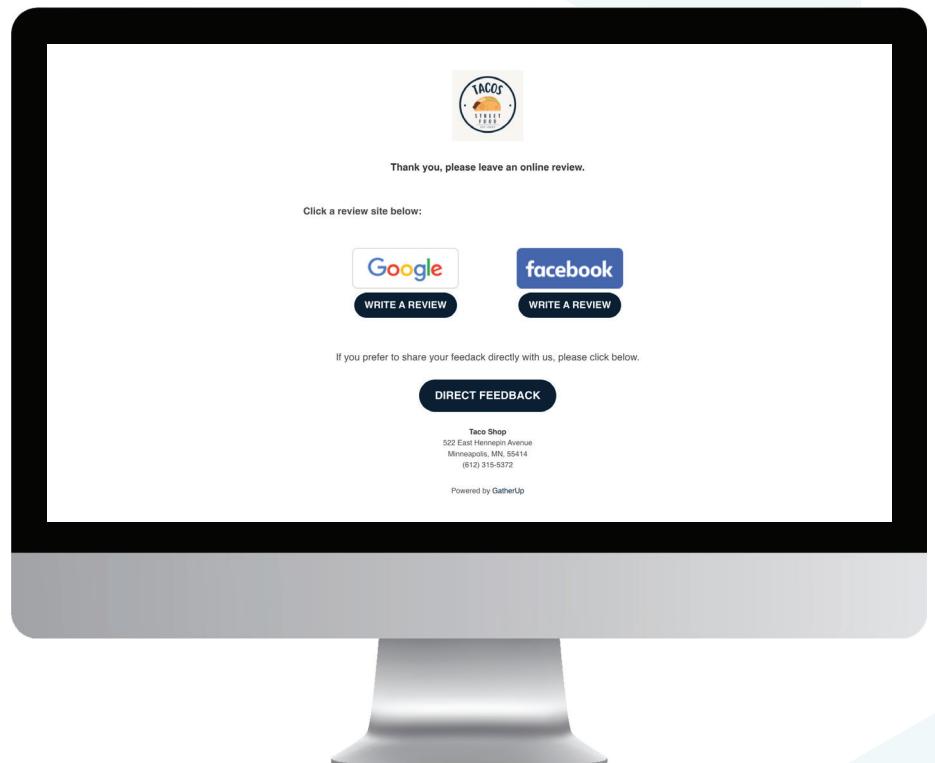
TACOS
STREET FOOD

Thank you, please leave an online review.

Click a review site below:

Google
WRITE A REVIEW

facebook
WRITE A REVIEW

If you prefer to share your feedack directly with us, please click below.

DIRECT FEEDBACK

Taco Shop
522 East Hennepin Avenue
Minneapolis, MN, 55414
(612) 315-5372

Powered by GatherUp